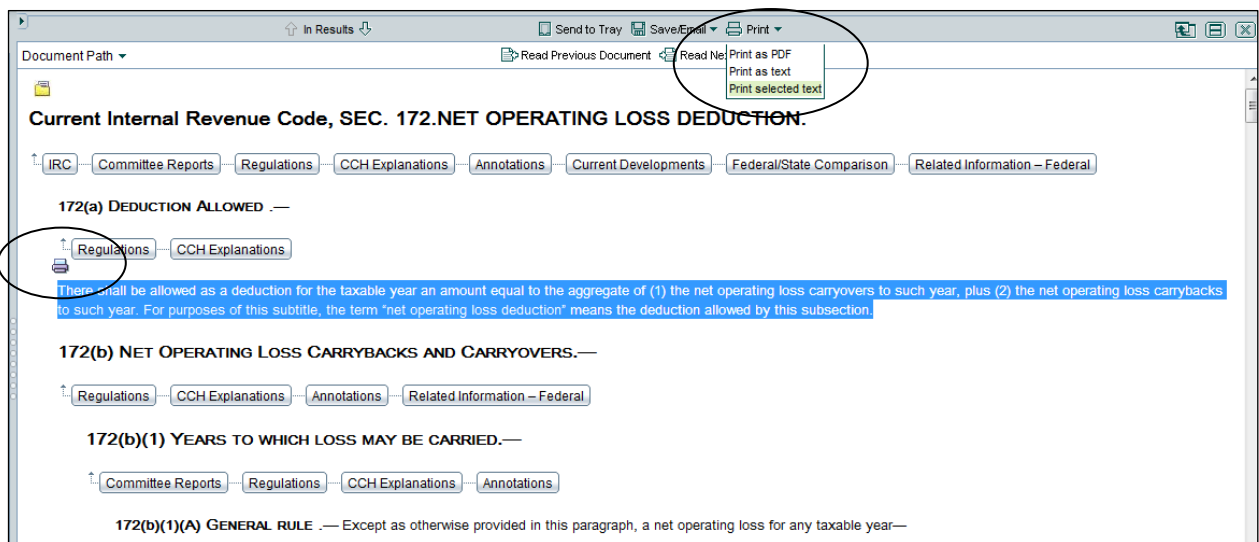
In Results Send to Tray Save/Email Print

Document Path Read Previous Document Read Ne

Print as PDF
Print as text
Print selected text

Current Internal Revenue Code, SEC. 172.NET OPERATING LOSS DEDUCTION.

IRC Committee Reports Regulations CCH Explanations Annotations Current Developments Federal/State Comparison Related Information – Federal

172(a) DEDUCTION ALLOWED .—

Regulations CCH Explanations

There shall be allowed as a deduction for the taxable year an amount equal to the aggregate of (1) the net operating loss carryovers to such year, plus (2) the net operating loss carrybacks to such year. For purposes of this subtitle, the term "net operating loss deduction" means the deduction allowed by this subsection.

172(b) NET OPERATING LOSS CARRYBACKS AND CARRYOVERS.—

Regulations CCH Explanations Annotations Related Information – Federal

172(b)(1) YEARS TO WHICH LOSS MAY BE CARRIED.—

Committee Reports Regulations CCH Explanations Annotations

172(b)(1)(A) GENERAL RULE .— Except as otherwise provided in this paragraph, a net operating loss for any taxable year—